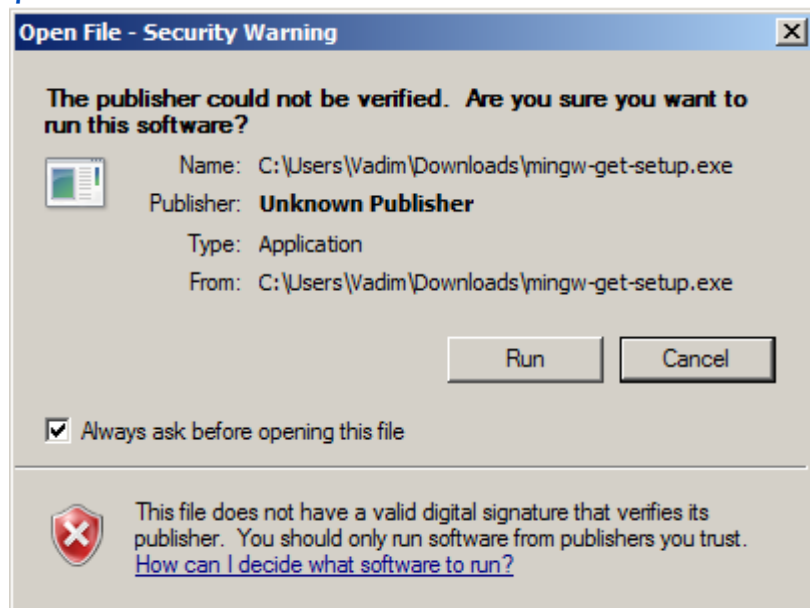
Open File - Security Warning

The publisher could not be verified. Are you sure you want to run this software?

Name: C:\Users\Vadim\Downloads\mingw-get-setup.exe
Publisher: **Unknown Publisher**
Type: Application
From: C:\Users\Vadim\Downloads\mingw-get-setup.exe

Run Cancel

Always ask before opening this file

This file does not have a valid digital signature that verifies its publisher. You should only run software from publishers you trust. How can I decide what software to run?